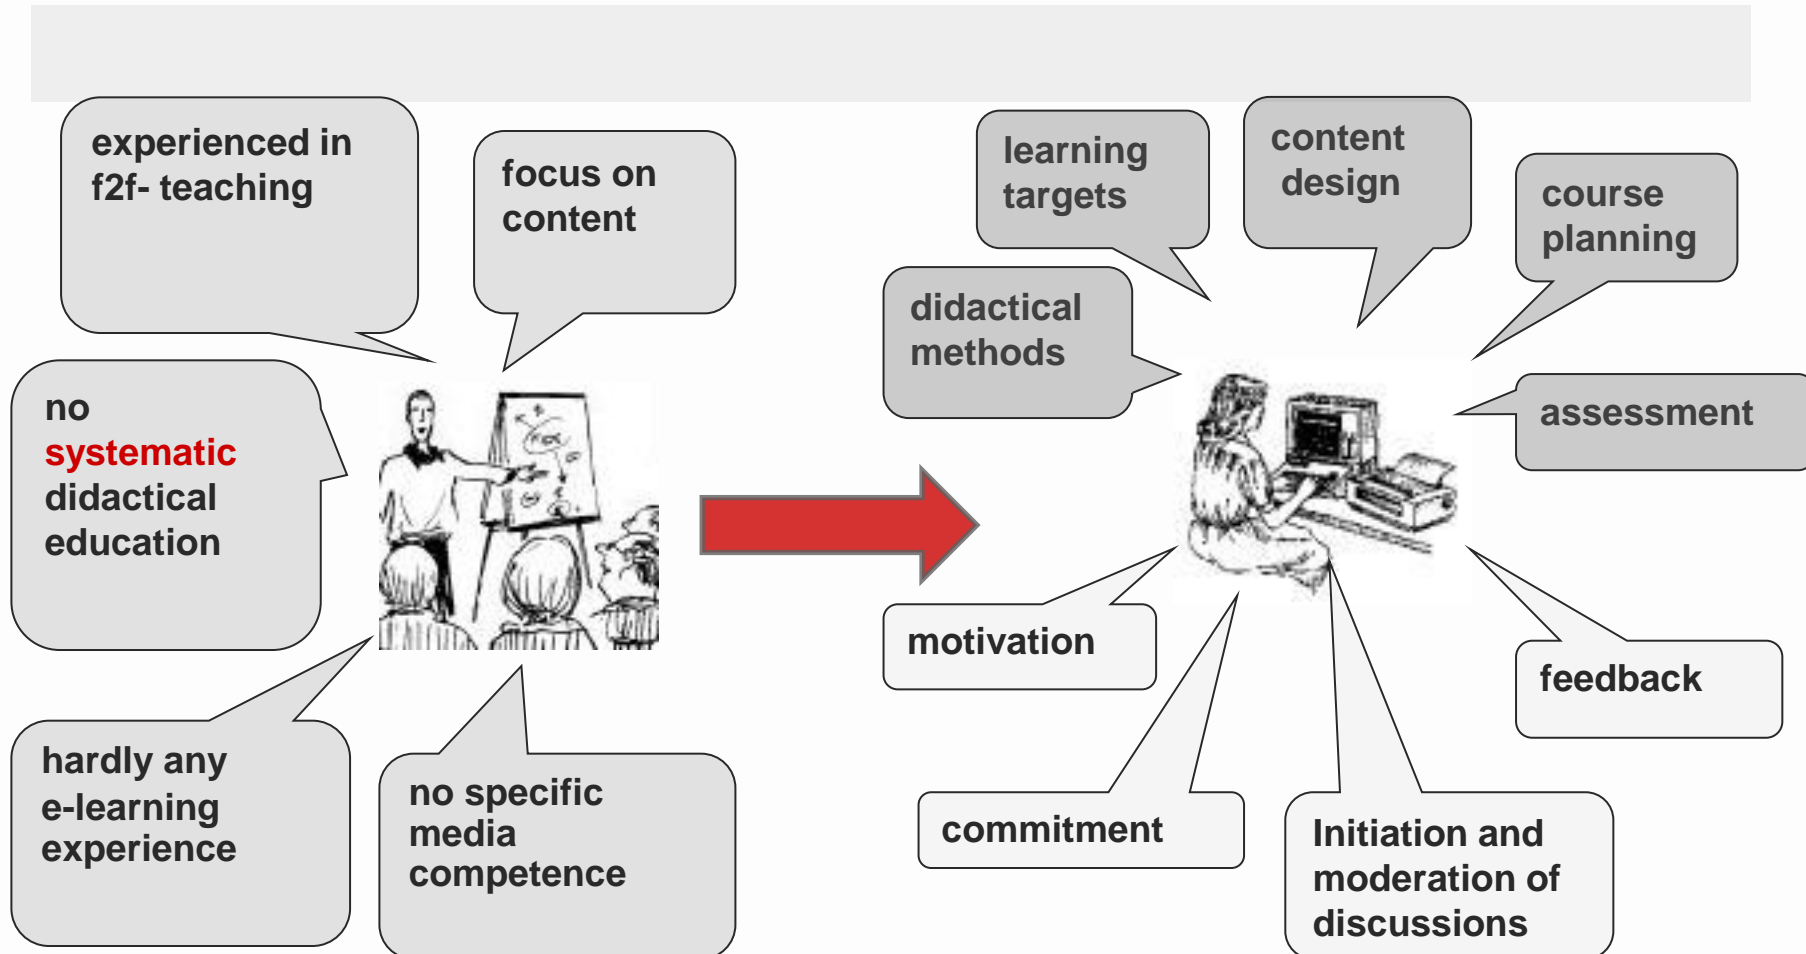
experienced in f2f- teaching

focus on content

no systematic didactical education

hardly any e-learning experience

no specific media competence

learning targets

content design

course planning

didactical methods

assessment

motivation

feedback

commitment

Initiation and moderation of discussions